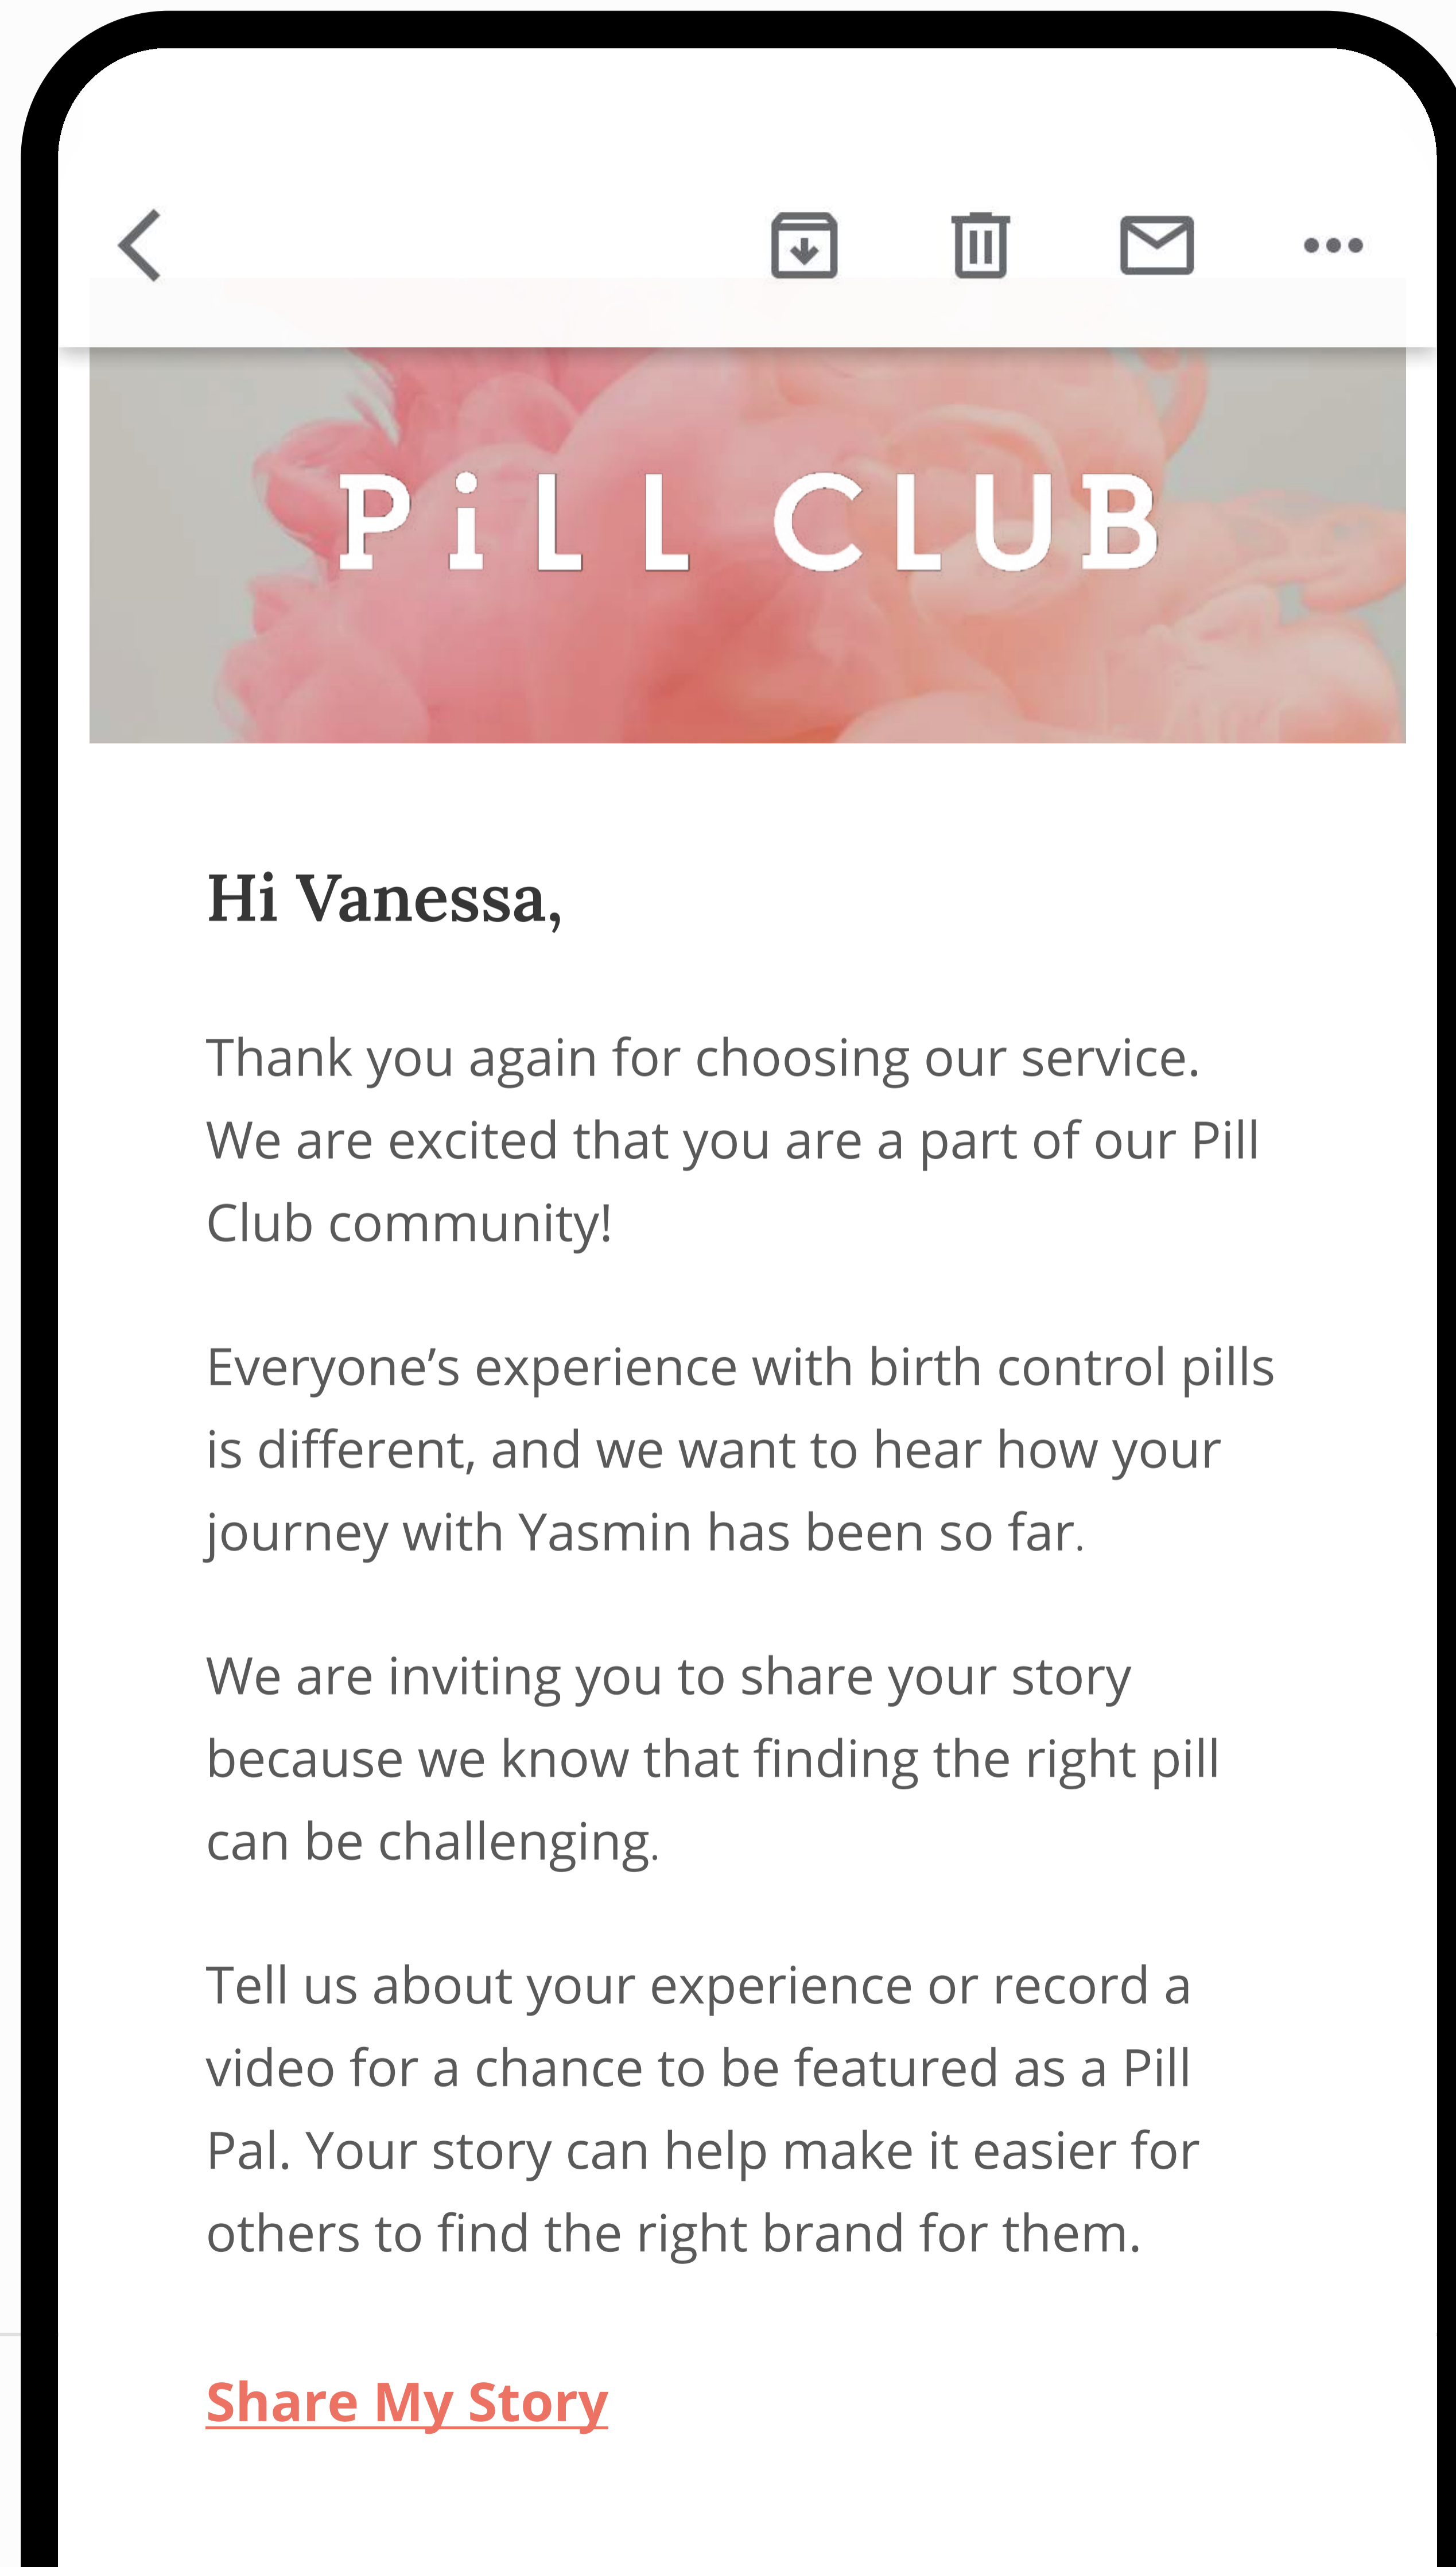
PiLL CLUB

Hi Vanessa,

Thank you again for choosing our service. We are excited that you are a part of our Pill Club community!

Everyone’s experience with birth control pills is different, and we want to hear how your journey with Yasmin has been so far.

We are inviting you to share your story because we know that finding the right pill can be challenging.

Tell us about your experience or record a video for a chance to be featured as a Pill Pal. Your story can help make it easier for others to find the right brand for them.

Share My Story